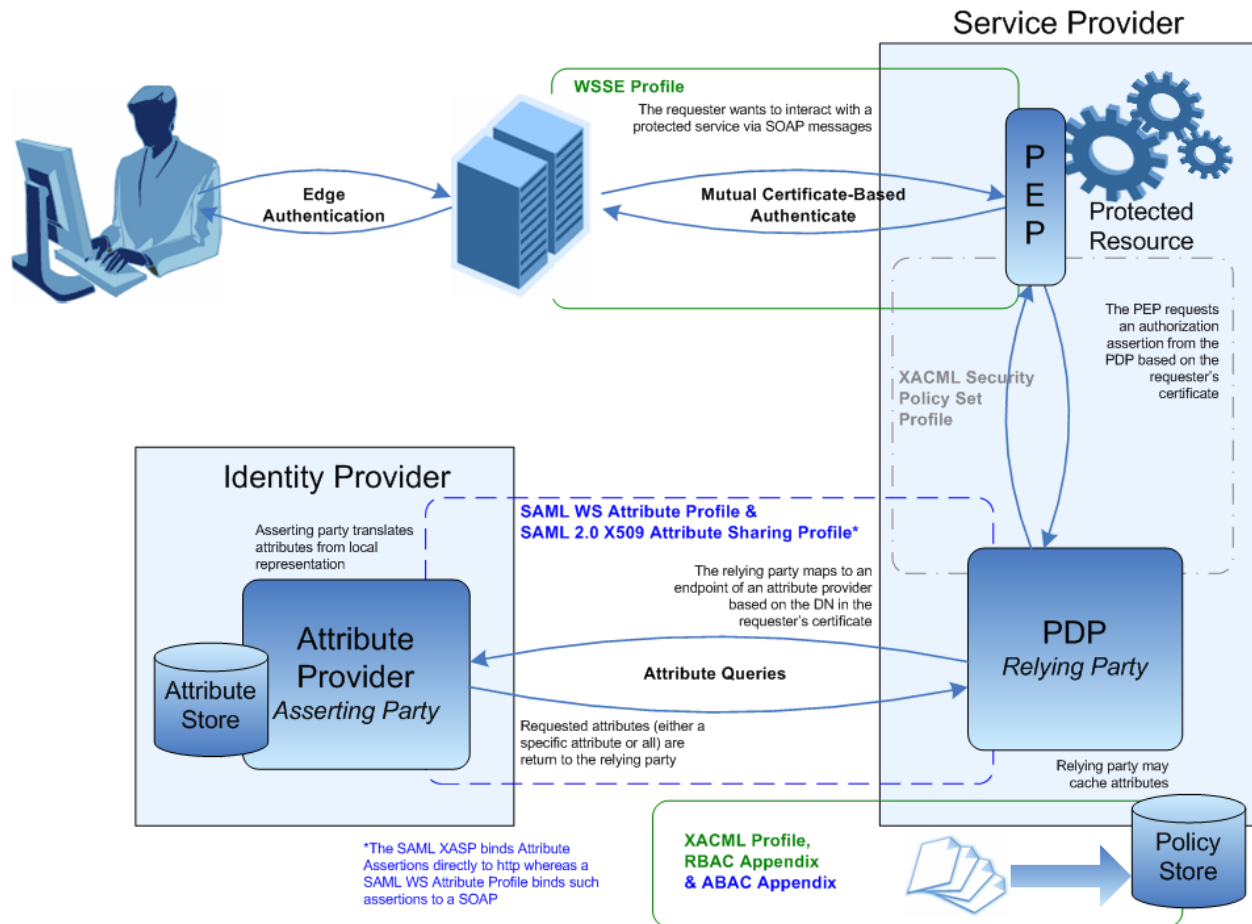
Service Provider

WSSE Profile

The requester wants to interact with a protected service via SOAP messages

Edge Authentication

Mutual Certificate-Based Authenticate

PEP

Protected Resource

The PEP requests an authorization assertion from the PDP based on the requester's certificate

XACML Security Policy Set Profile

Identity Provider

SAML WS Attribute Profile & SAML 2.0 X509 Attribute Sharing Profile*

Asserting party translates attributes from local representation

The relying party maps to an endpoint of an attribute provider based on the DN in the requester's certificate

Attribute Provider
Asserting Party

Attribute Store

Attribute Queries

PDP
Relying Party

Requested attributes (either a specific attribute or all) are return to the relying party

Relying party may cache attributes

*The SAML XASP binds Attribute Assertions directly to http whereas a SAML WS Attribute Profile binds such assertions to a SOAP

XACML Profile, RBAC Appendix & ABAC Appendix

Policy Store